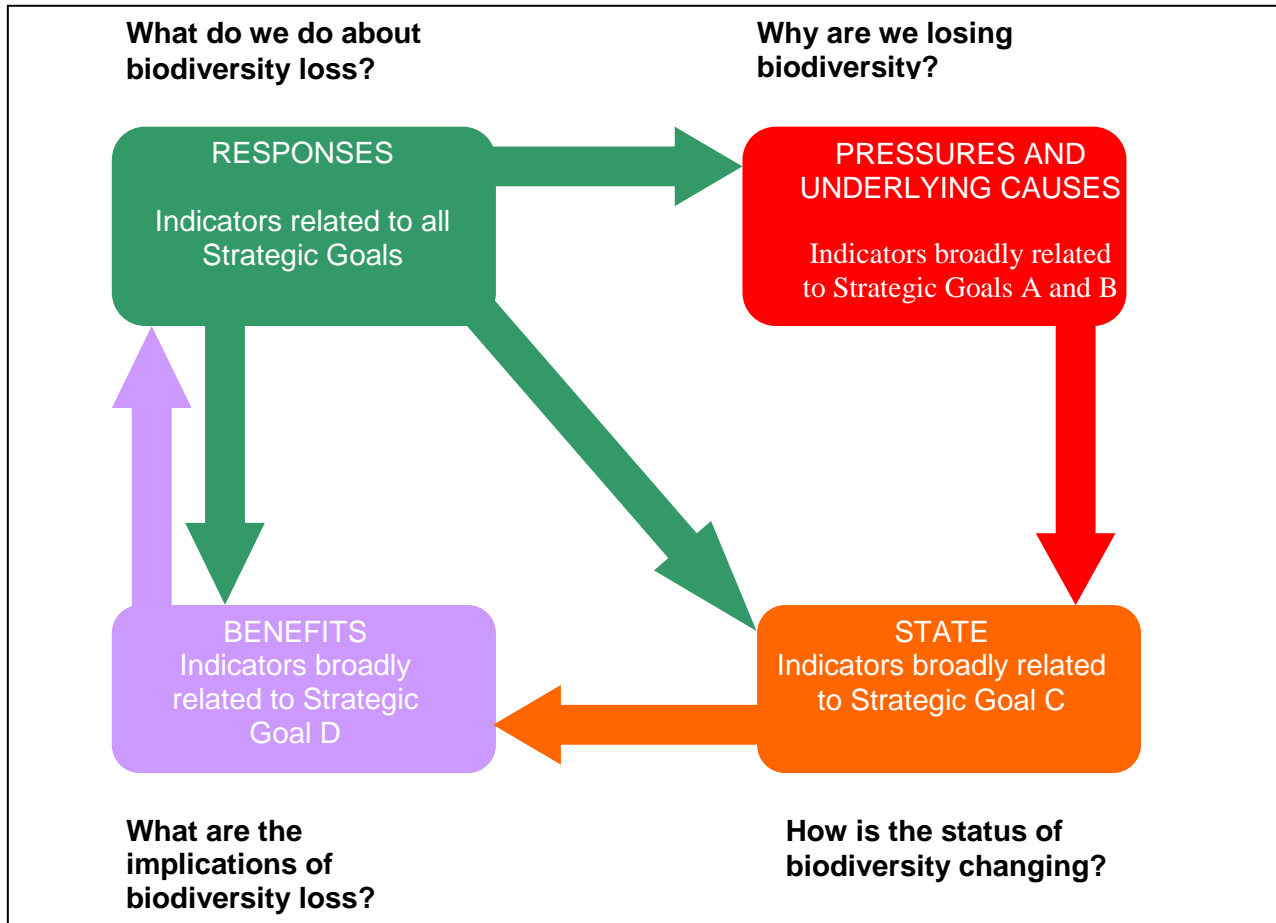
What do we do about biodiversity loss?

Why are we losing biodiversity?

RESPONSES

Indicators related to all Strategic Goals

PRESSURES AND UNDERLYING CAUSES

Indicators broadly related to Strategic Goals A and B

BENEFITS
Indicators broadly related to Strategic Goal D

STATE
Indicators broadly related to Strategic Goal C

What are the implications of biodiversity loss?

How is the status of biodiversity changing?